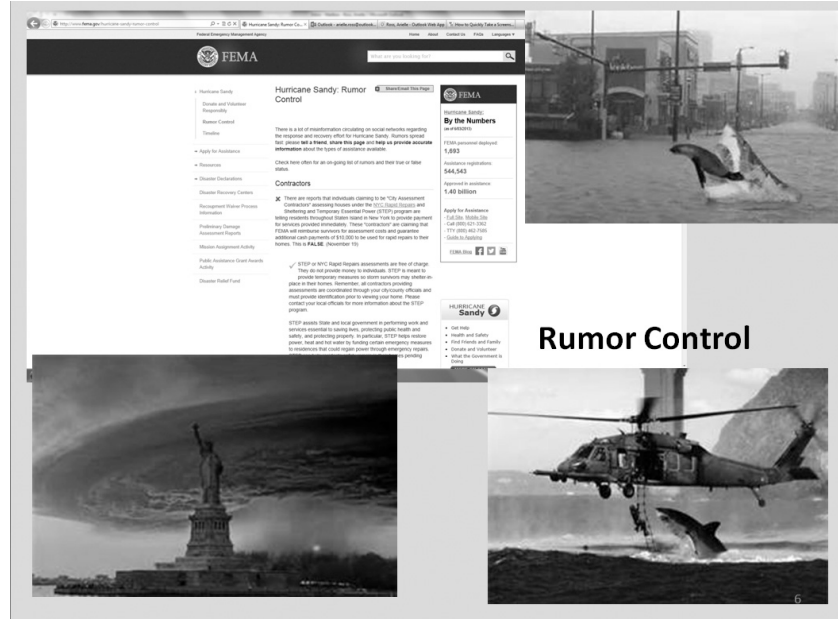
http://www.fema.gov/hurricane-sandy-rumor-control

Hurricane Sandy Rumor Co... × | Outlook - arielle.ross@outlook... | Ross, Arielle - Outlook Web App | How to Quickly Take a Screens...

Federal Emergency Management Agency

Home About Contact Us FAQs Language

FEMA

What are you looking for?

Hurricane Sandy
Donate and Volunteer Responsibly
Rumor Control
Timeline
Apply for Assistance
Resources
Disaster Declarations
Disaster Recovery Centers
Recoupment Waiver Process Information
Preliminary Damage Assessment Reports
Mission Assignment Activity
Public Assistance Grant Awards Activity
Disaster Relief Fund

Hurricane Sandy: Rumor Control

Share/Email This Page

There is a lot of misinformation circulating on social networks regarding the response and recovery effort for Hurricane Sandy. Rumors spread fast; please tell a friend, share this page and help us provide accurate information about the types of assistance available.

Check here often for an on-going list of rumors and their true or false status.

Contractors

There are reports that individuals claiming to be "City Assessment Contractors" assessing houses under the NYC Rapid Repairs and Sheltering and Temporary Essential Power (STEP) program are telling residents throughout Staten Island in New York to provide payment for services provided immediately. These "contractors" are claiming that FEMA will reimburse survivors for assessment costs and guarantee additional cash payments of $10,000 to be used for rapid repairs to their homes. This is FALSE. (November 19)

STEP or NYC Rapid Repairs assessments are free of charge. They do not provide money to individuals. STEP is meant to provide temporary measures so storm survivors may shelter-in-place in their homes. Remember, all contractors providing assessments are coordinated through your city/county officials and must provide identification prior to viewing your home. Please contact your local officials for more information about the STEP program.

STEP assists State and local government in performing work and services essential to saving lives, protecting public health and safety, and protecting property. In particular, STEP helps restore power, heat and hot water by funding certain emergency measures to residences that could regain power through emergency repairs. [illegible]

FEMA

Hurricane Sandy:
By the Numbers
(as of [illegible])

FEMA personnel deployed
1,693

Assistance registrations
544,543

Approved in assistance
1.40 billion

Apply for Assistance
- Call Site, Mobile Site
- Call (800) 621-3362
- TTY (800) 462-7585
- Guide to Applying

FEMA Blog

HURRICANE Sandy

Get Help
Health and Safety
Find Friends and Family
Donate and Volunteer
What the Government is Doing

Rumor Control

6